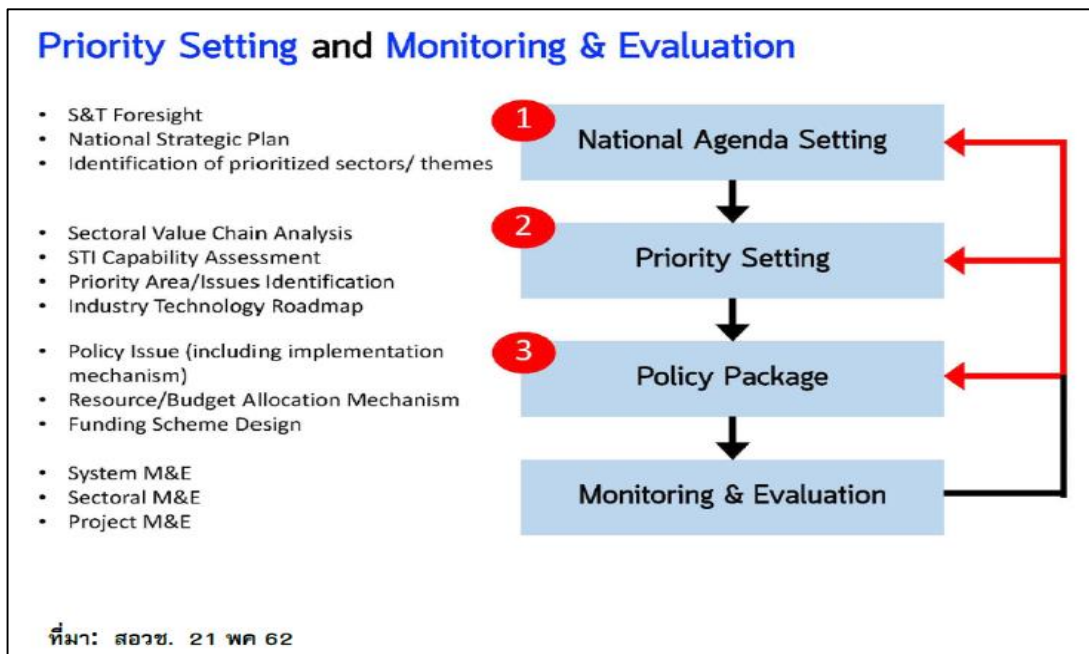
Priority Setting and Monitoring & Evaluation

- S&T Foresight
- National Strategic Plan
- Identification of prioritized sectors/ themes

- Sectoral Value Chain Analysis
- STI Capability Assessment
- Priority Area/Issues Identification
- Industry Technology Roadmap

- Policy Issue (including implementation mechanism)
- Resource/Budget Allocation Mechanism
- Funding Scheme Design

- System M&E
- Sectoral M&E
- Project M&E

1 National Agenda Setting

2 Priority Setting

3 Policy Package

Monitoring & Evaluation

ที่มา: สอวช. 21 พค 62